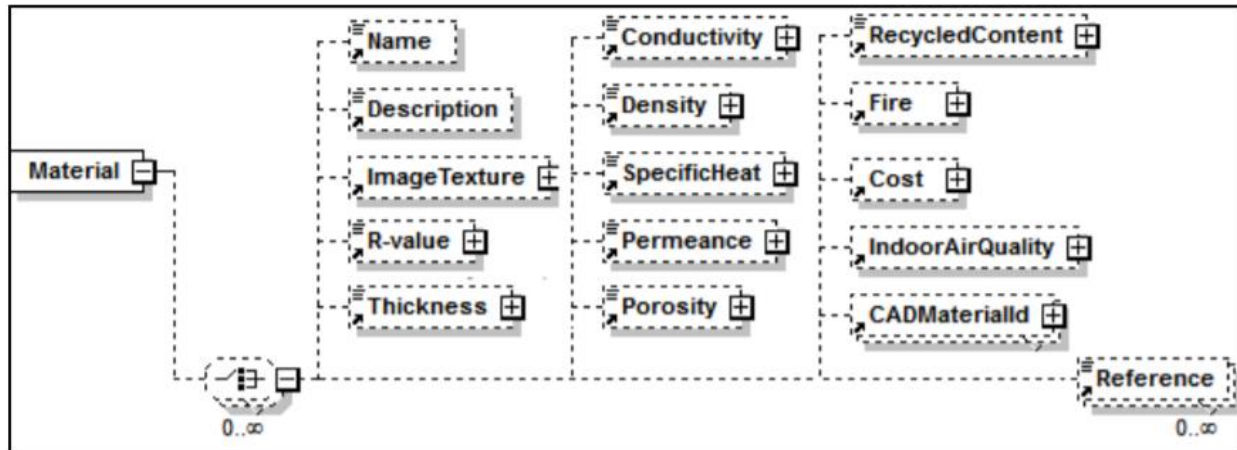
Material

Name

Description

ImageTexture

R-value

Thickness

Conductivity

Density

SpecificHeat

Permeance

Porosity

RecycledContent

Fire

Cost

IndoorAirQuality

CADMaterialId

Reference

0..∞

0..∞